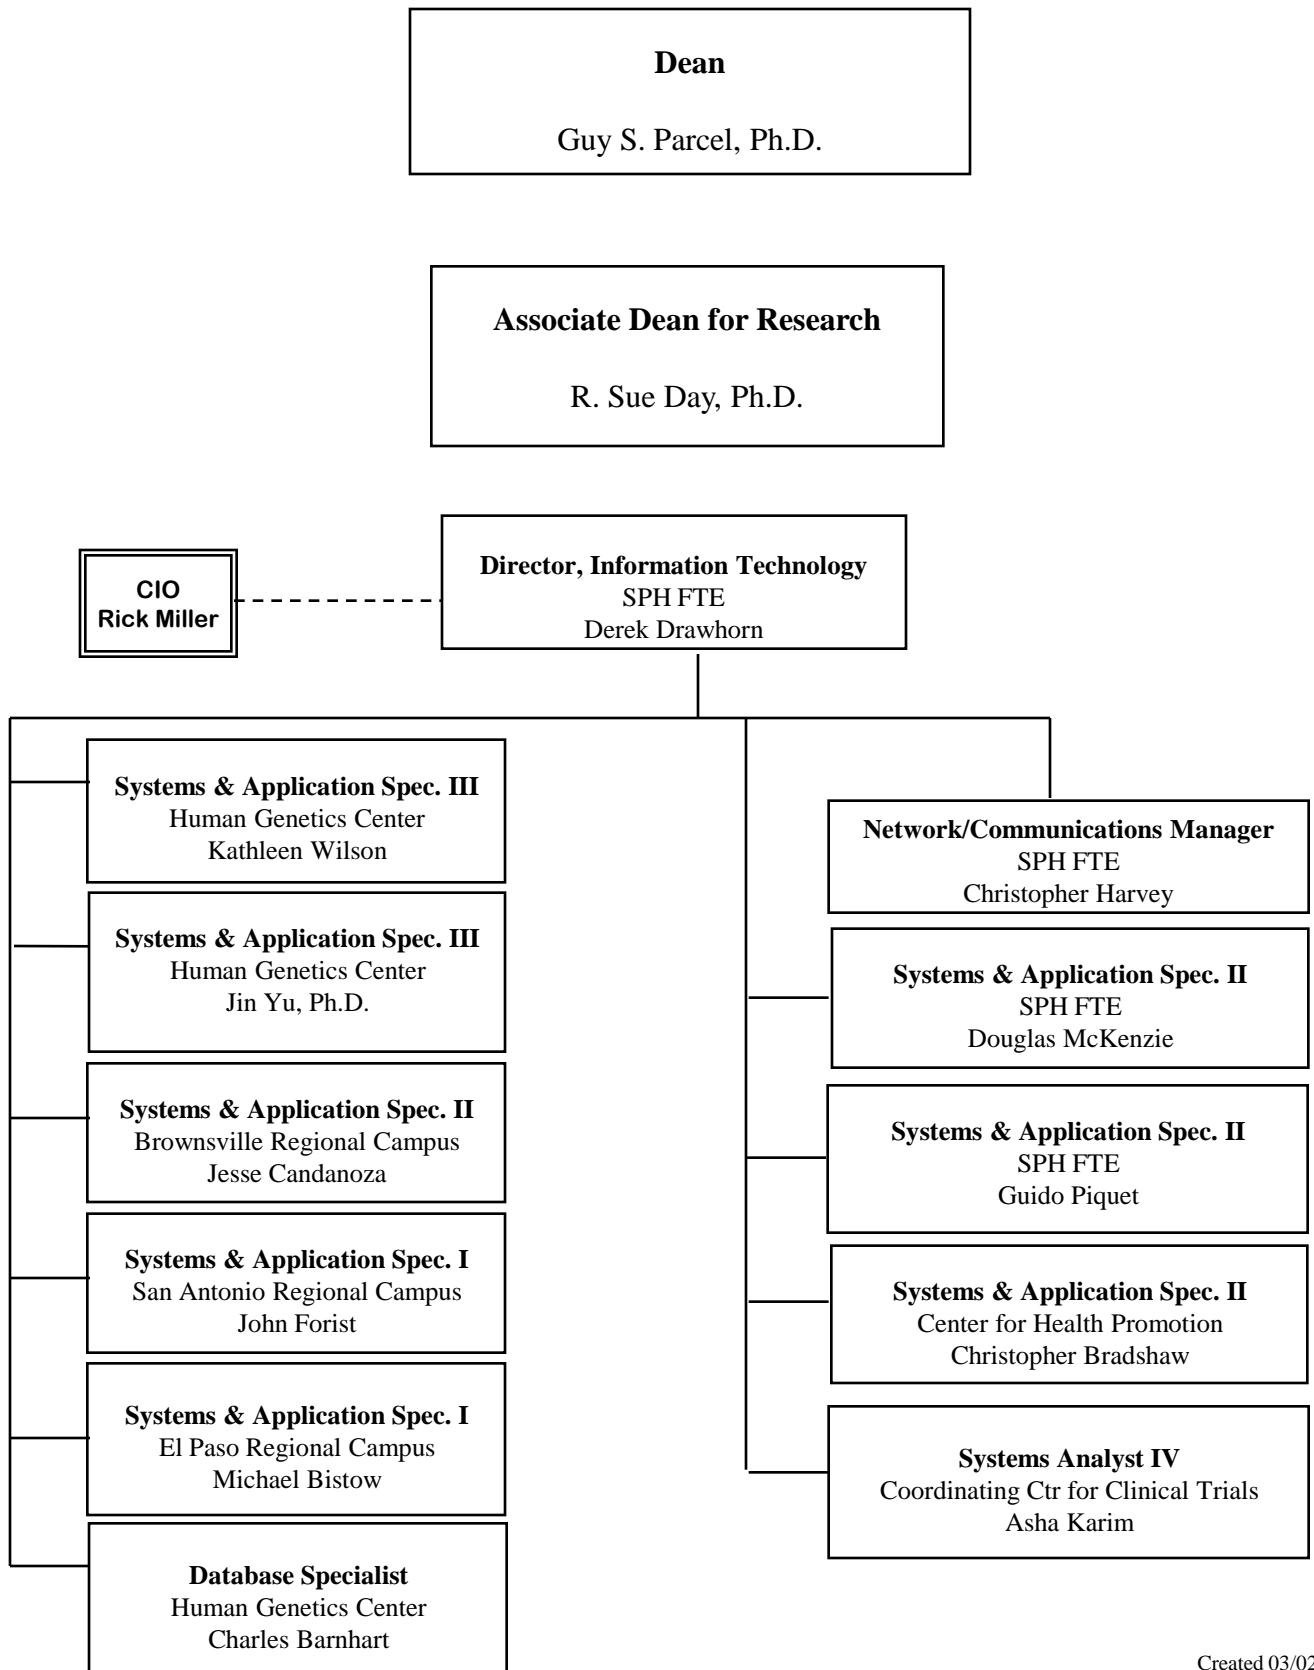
**Dean**
Guy S. Parcel, Ph.D.

**Associate Dean for Research**
R. Sue Day, Ph.D.

**CIO**
**Rick Miller**

**Director, Information Technology**
SPH FTE
Derek Drawhorn

**Systems & Application Spec. III**
Human Genetics Center
Kathleen Wilson

**Systems & Application Spec. III**
Human Genetics Center
Jin Yu, Ph.D.

**Systems & Application Spec. II**
Brownsville Regional Campus
Jesse Candanoza

**Systems & Application Spec. I**
San Antonio Regional Campus
John Forist

**Systems & Application Spec. I**
El Paso Regional Campus
Michael Bistow

**Database Specialist**
Human Genetics Center
Charles Barnhart

**Network/Communications Manager**
SPH FTE
Christopher Harvey

**Systems & Application Spec. II**
SPH FTE
Douglas McKenzie

**Systems & Application Spec. II**
SPH FTE
Guido Piquet

**Systems & Application Spec. II**
Center for Health Promotion
Christopher Bradshaw

**Systems Analyst IV**
Coordinating Ctr for Clinical Trials
Asha Karim

Created 03/02